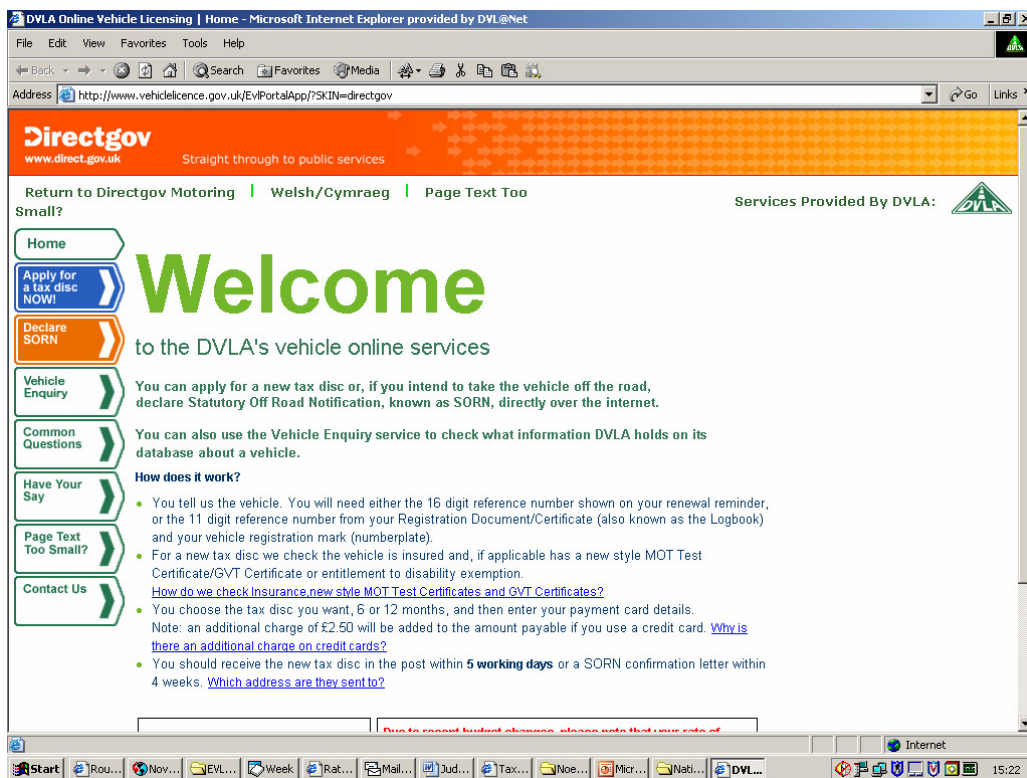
DVLA Online Vehicle Licensing | Home - Microsoft Internet Explorer provided by DVL@Net

File Edit View Favorites Tools Help

Back Search Favorites Media

Address http://www.vehiclelicence.gov.uk/EvlPortalApp/?SKIN=directgov Go Links

Directgov
www.direct.gov.uk
Straight through to public services

Return to Directgov Motoring | Welsh/Cymraeg | Page Text Too Small?

Services Provided By DVLA:

Home

Apply for a tax disc NOW!

Declare SORN

Vehicle Enquiry

Common Questions

Have Your Say

Page Text Too Small?

Contact Us

Welcome

to the DVLA's vehicle online services

You can apply for a new tax disc or, if you intend to take the vehicle off the road, declare Statutory Off Road Notification, known as SORN, directly over the internet.

You can also use the Vehicle Enquiry service to check what information DVLA holds on its database about a vehicle.

How does it work?

• You tell us the vehicle. You will need either the 16 digit reference number shown on your renewal reminder, or the 11 digit reference number from your Registration Document/Certificate (also known as the Logbook) and your vehicle registration mark (numberplate).
• For a new tax disc we check the vehicle is insured and, if applicable has a new style MOT Test Certificate/GVT Certificate or entitlement to disability exemption.
How do we check Insurance,new style MOT Test Certificates and GVT Certificates?
• You choose the tax disc you want, 6 or 12 months, and then enter your payment card details.
Note: an additional charge of £2.50 will be added to the amount payable if you use a credit card. Why is there an additional charge on credit cards?
• You should receive the new tax disc in the post within 5 working days or a SORN confirmation letter within 4 weeks. Which address are they sent to?

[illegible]

Internet

Start Rou... Nov... EVL... Week Rat... Mail... Jud... Tax... Noe... Micr... Nati... DVL... 15:22